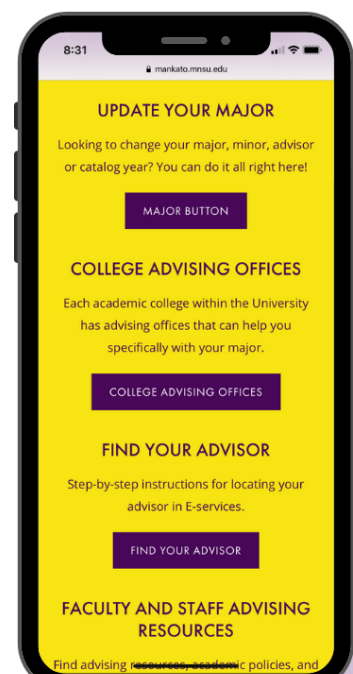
8:31

mankato.mnsu.edu

UPDATE YOUR MAJOR

Looking to change your major, minor, advisor or catalog year? You can do it all right here!

MAJOR BUTTON

COLLEGE ADVISING OFFICES

Each academic college within the University has advising offices that can help you specifically with your major.

COLLEGE ADVISING OFFICES

FIND YOUR ADVISOR

Step-by-step instructions for locating your advisor in E-services.

FIND YOUR ADVISOR

FACULTY AND STAFF ADVISING RESOURCES

Find advising resources, academic policies, and